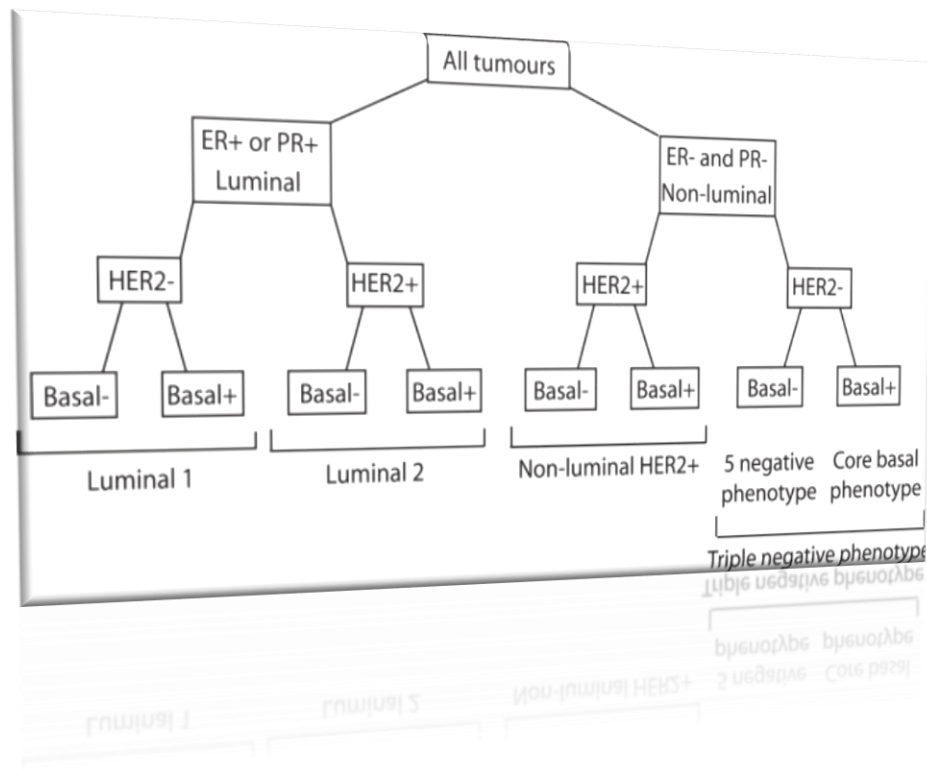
All tumours

ER+ or PR+ Luminal

ER- and PR- Non-luminal

HER2-

HER2+

HER2+

HER2-

Basal-

Basal+

Basal-

Basal+

Basal-

Basal+

Basal-

Basal+

Luminal 1

Luminal 2

Non-luminal HER2+

5 negative phenotype

Core basal phenotype

Triple negative phenotype